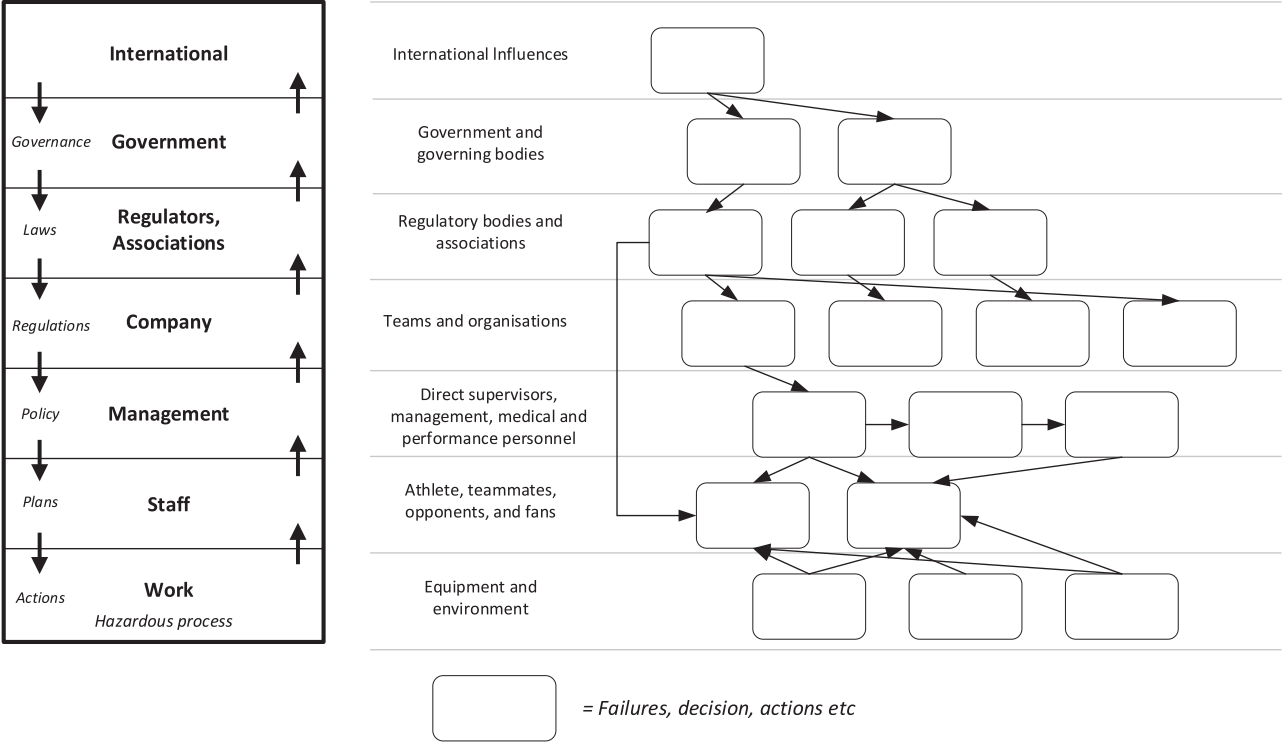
International

Governance
Government

Laws
Regulators, Associations

Regulations
Company

Policy
Management

Plans
Staff

Actions
Work
Hazardous process

International Influences

Government and governing bodies

Regulatory bodies and associations

Teams and organisations

Direct supervisors, management, medical and performance personnel

Athlete, teammates, opponents, and fans

Equipment and environment

= Failures, decision, actions etc